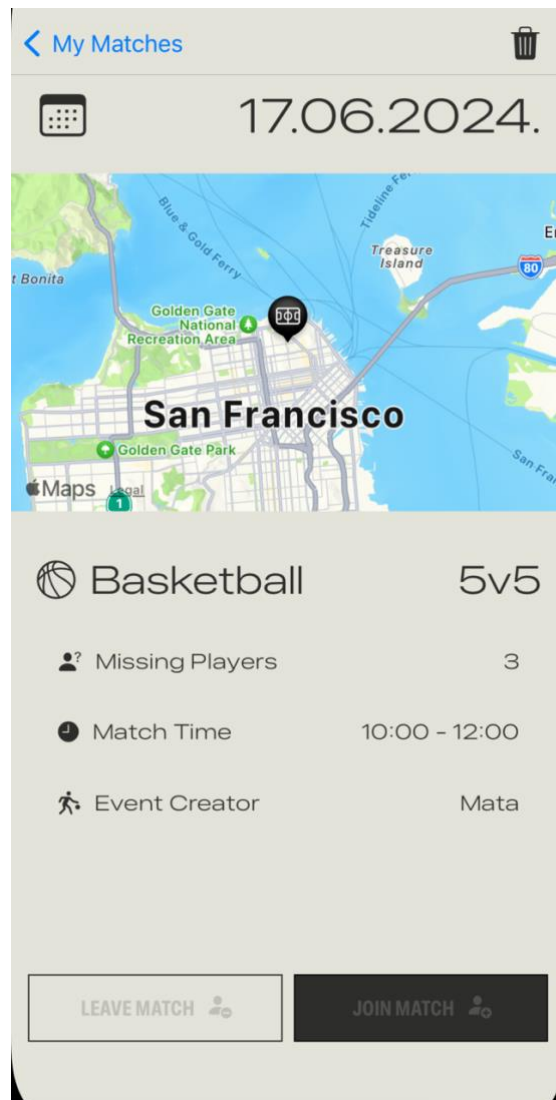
< My Matches

17.06.2024.

Blue & Gold Ferry
Tideline Fe
Treasure Island
E
80
t Bonita
Golden Gate National Recreation Area
San Francisco
Golden Gate Park
San Fra
Maps Legal
1

Basketball 5v5

Missing Players 3

Match Time 10:00 - 12:00

Event Creator Mata

LEAVE MATCH

JOIN MATCH